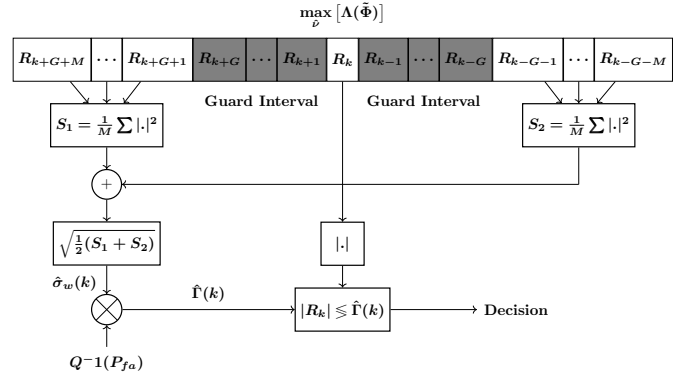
$\max_{\hat{\nu}} [\Lambda(\tilde{\Phi})]$

$R_{k+G+M}$ $\cdots$ $R_{k+G+1}$ $R_{k+G}$ $\cdots$ $R_{k+1}$ $R_k$ $R_{k-1}$ $\cdots$ $R_{k-G}$ $R_{k-G-1}$ $\cdots$ $R_{k-G-M}$

Guard Interval

Guard Interval

$S_1 = \frac{1}{M}\sum|.|^2$

$S_2 = \frac{1}{M}\sum|.|^2$

$+$

$\sqrt{\frac{1}{2}(S_1+S_2)}$

$|.|$

$\hat{\sigma}_w(k)$

$\hat{\Gamma}(k)$

$|R_k| \lesseqgtr \hat{\Gamma}(k)$

Decision

$Q^{-}1(P_{fa})$